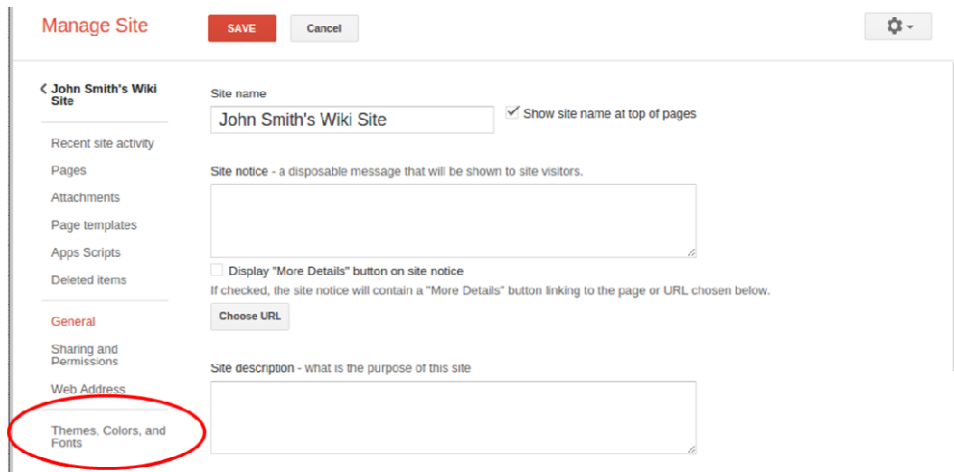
Manage Site

SAVE

Cancel

John Smith's Wiki Site

Recent site activity

Pages

Attachments

Page templates

Apps Scripts

Deleted items

General

Sharing and Permissions

Web Address

Themes, Colors, and Fonts

Site name

John Smith's Wiki Site

Show site name at top of pages

Site notice - a disposable message that will be shown to site visitors.

Display "More Details" button on site notice

If checked, the site notice will contain a "More Details" button linking to the page or URL chosen below.

Choose URL

Site description - what is the purpose of this site